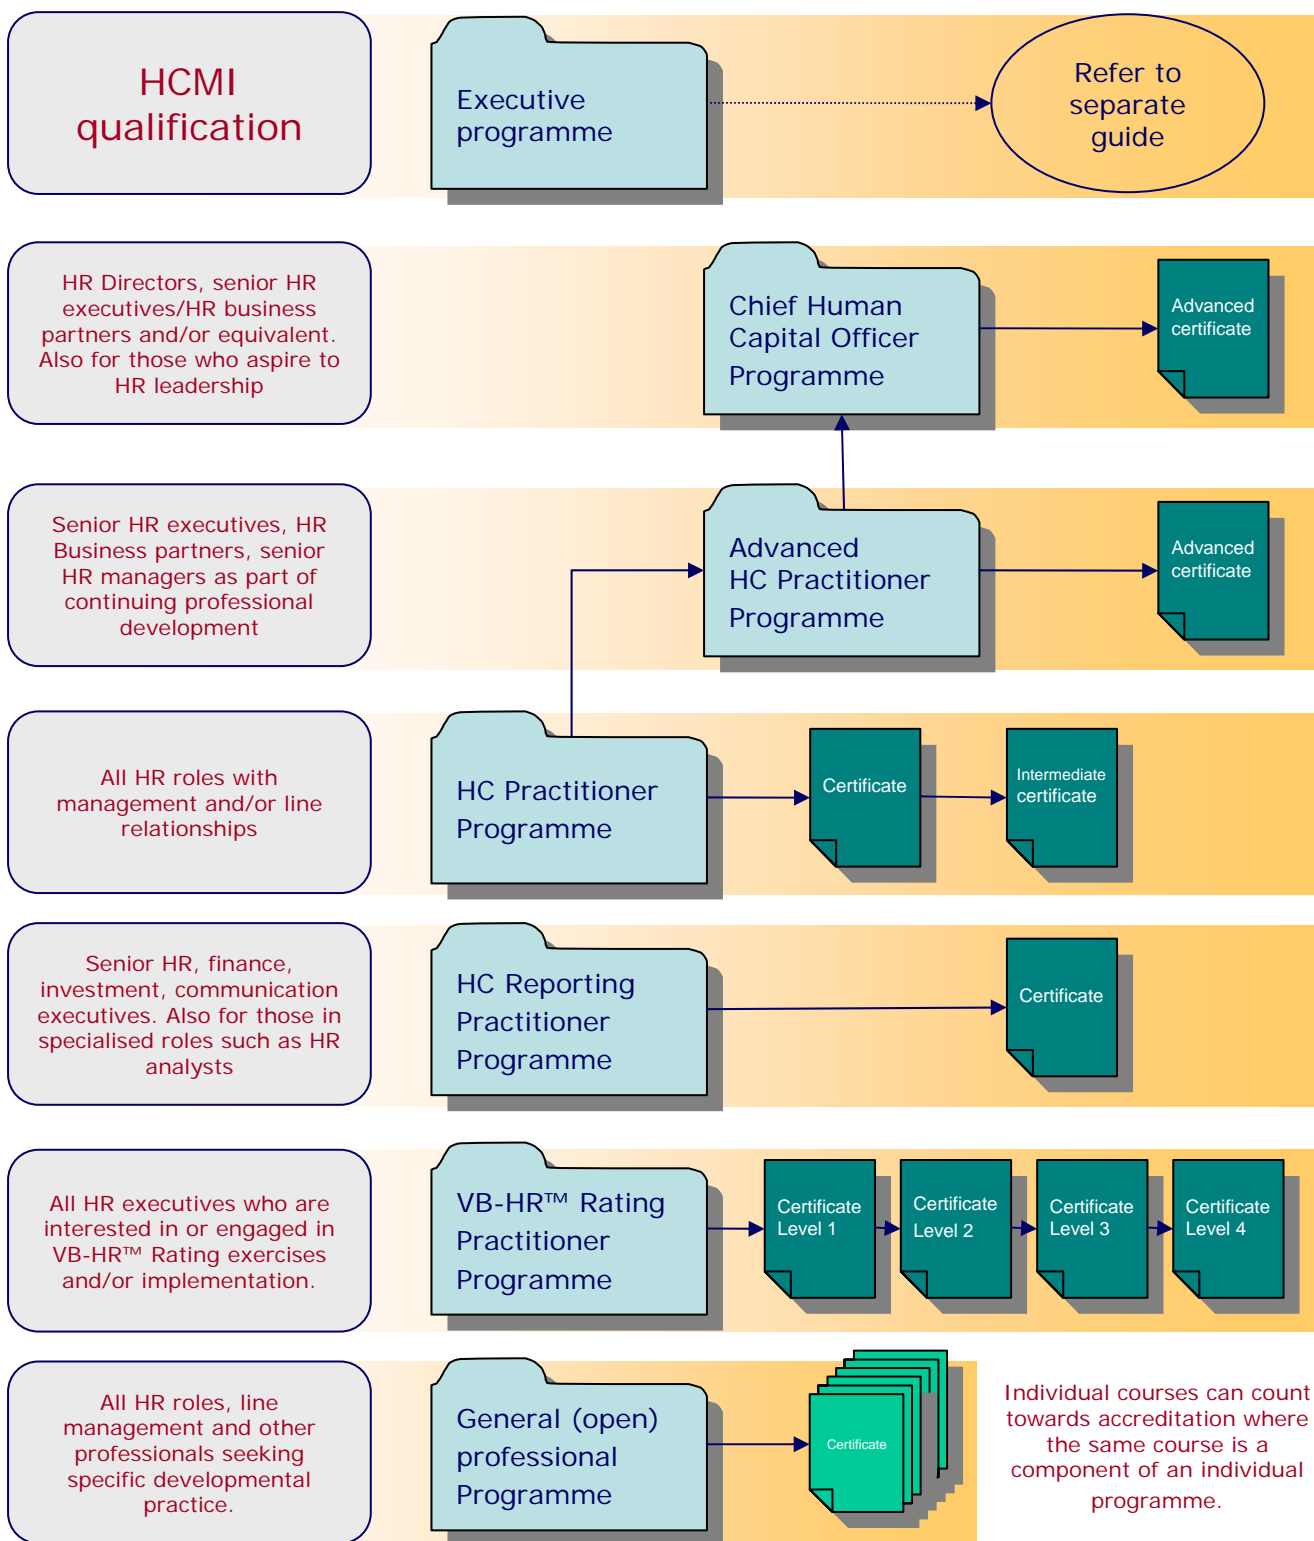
HCMI qualification

Executive programme

Refer to separate guide

HR Directors, senior HR executives/HR business partners and/or equivalent. Also for those who aspire to HR leadership

Chief Human Capital Officer Programme

Advanced certificate

Senior HR executives, HR Business partners, senior HR managers as part of continuing professional development

Advanced HC Practitioner Programme

Advanced certificate

All HR roles with management and/or line relationships

HC Practitioner Programme

Certificate

Intermediate certificate

Senior HR, finance, investment, communication executives. Also for those in specialised roles such as HR analysts

HC Reporting Practitioner Programme

Certificate

All HR executives who are interested in or engaged in VB-HR™ Rating exercises and/or implementation.

VB-HR™ Rating Practitioner Programme

Certificate Level 1

Certificate Level 2

Certificate Level 3

Certificate Level 4

All HR roles, line management and other professionals seeking specific developmental practice.

General (open) professional Programme

Certificate

Individual courses can count towards accreditation where the same course is a component of an individual programme.